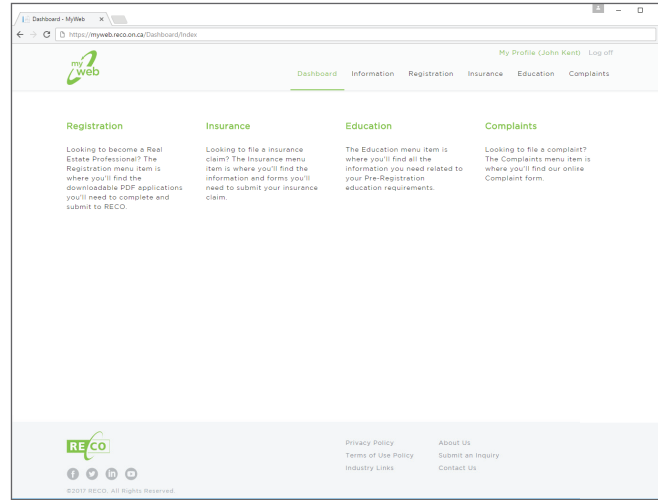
Dashboard - MyWeb ×

https://myweb.reco.on.ca/Dashboard/Index

my web

My Profile (John Kent) Log off

Dashboard Information Registration Insurance Education Complaints

Registration

Looking to become a Real Estate Professional? The Registration menu item is where you'll find the downloadable PDF applications you'll need to complete and submit to RECO.

Insurance

Looking to file a insurance claim? The Insurance menu item is where you'll find the information and forms you'll need to submit your insurance claim.

Education

The Education menu item is where you'll find all the information you need related to your Pre-Registration education requirements.

Complaints

Looking to file a complaint? The Complaints menu item is where you'll find our online Complaint form.

RECO

Privacy Policy
Terms of Use Policy
Industry Links

About Us
Submit an Inquiry
Contact Us

©2017 RECO. All Rights Reserved.